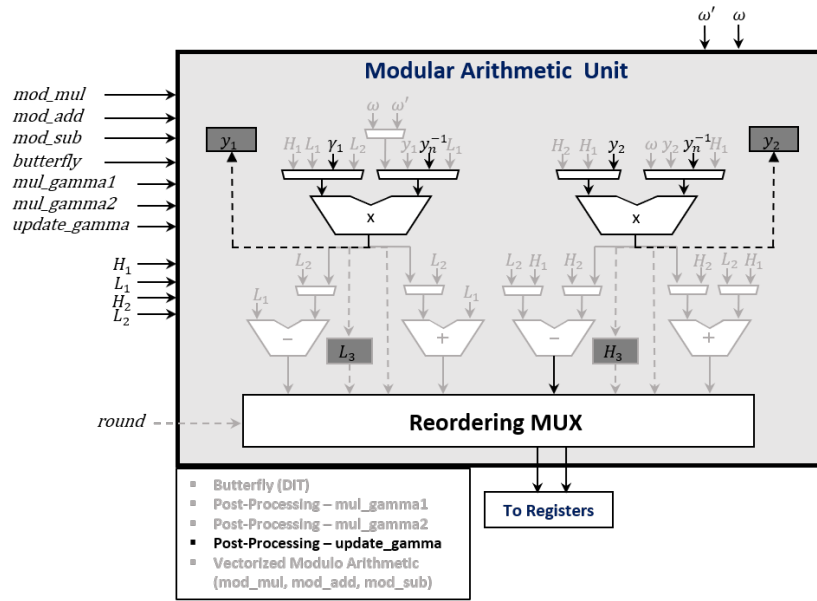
$\omega'$ $\omega$

Modular Arithmetic Unit

$mod\_mul$
$mod\_add$
$mod\_sub$
$butterfly$
$mul\_gamma1$
$mul\_gamma2$
$update\_gamma$

$H_1$
$L_1$
$H_2$
$L_2$

$y_1$

$\omega$ $\omega'$

$H_1$ $L_1$ $\gamma_1$ $L_2$ $y_1$ $y_n^{-1}$ $L_1$

x

$H_2$ $H_1$ $y_2$ $\omega$ $y_2$ $y_n^{-1}$ $H_1$

x

$y_2$

$L_2$ $L_2$ $L_1$ $L_1$

$-$ $L_3$ $+$

$L_2$ $H_1$ $H_2$ $H_2$ $L_2$ $H_1$

$-$ $H_3$ $+$

$round$

Reordering MUX

To Registers

Butterfly (DIT)
Post-Processing – mul_gamma1
Post-Processing – mul_gamma2
Post-Processing – update_gamma
Vectorized Modulo Arithmetic (mod_mul, mod_add, mod_sub)